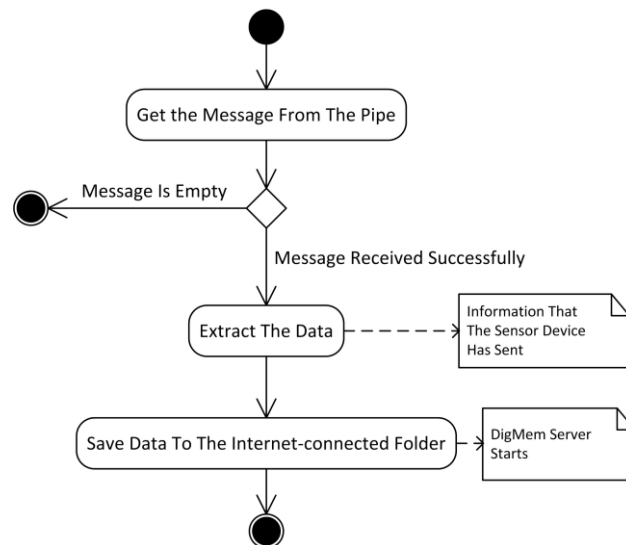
Get the Message From The Pipe

Message Is Empty

Message Received Successfully

Extract The Data

Information That The Sensor Device Has Sent

Save Data To The Internet-connected Folder

DigMem Server Starts